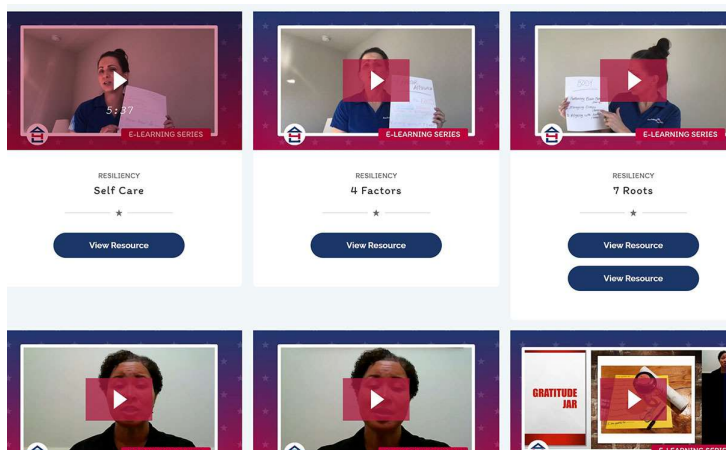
5:37

E-LEARNING SERIES

RESILIENCY

Self Care

View Resource

E-LEARNING SERIES

RESILIENCY

4 Factors

View Resource

E-LEARNING SERIES

RESILIENCY

7 Roots

View Resource

View Resource

GRATITUDE JAR

E-LEARNING SERIES